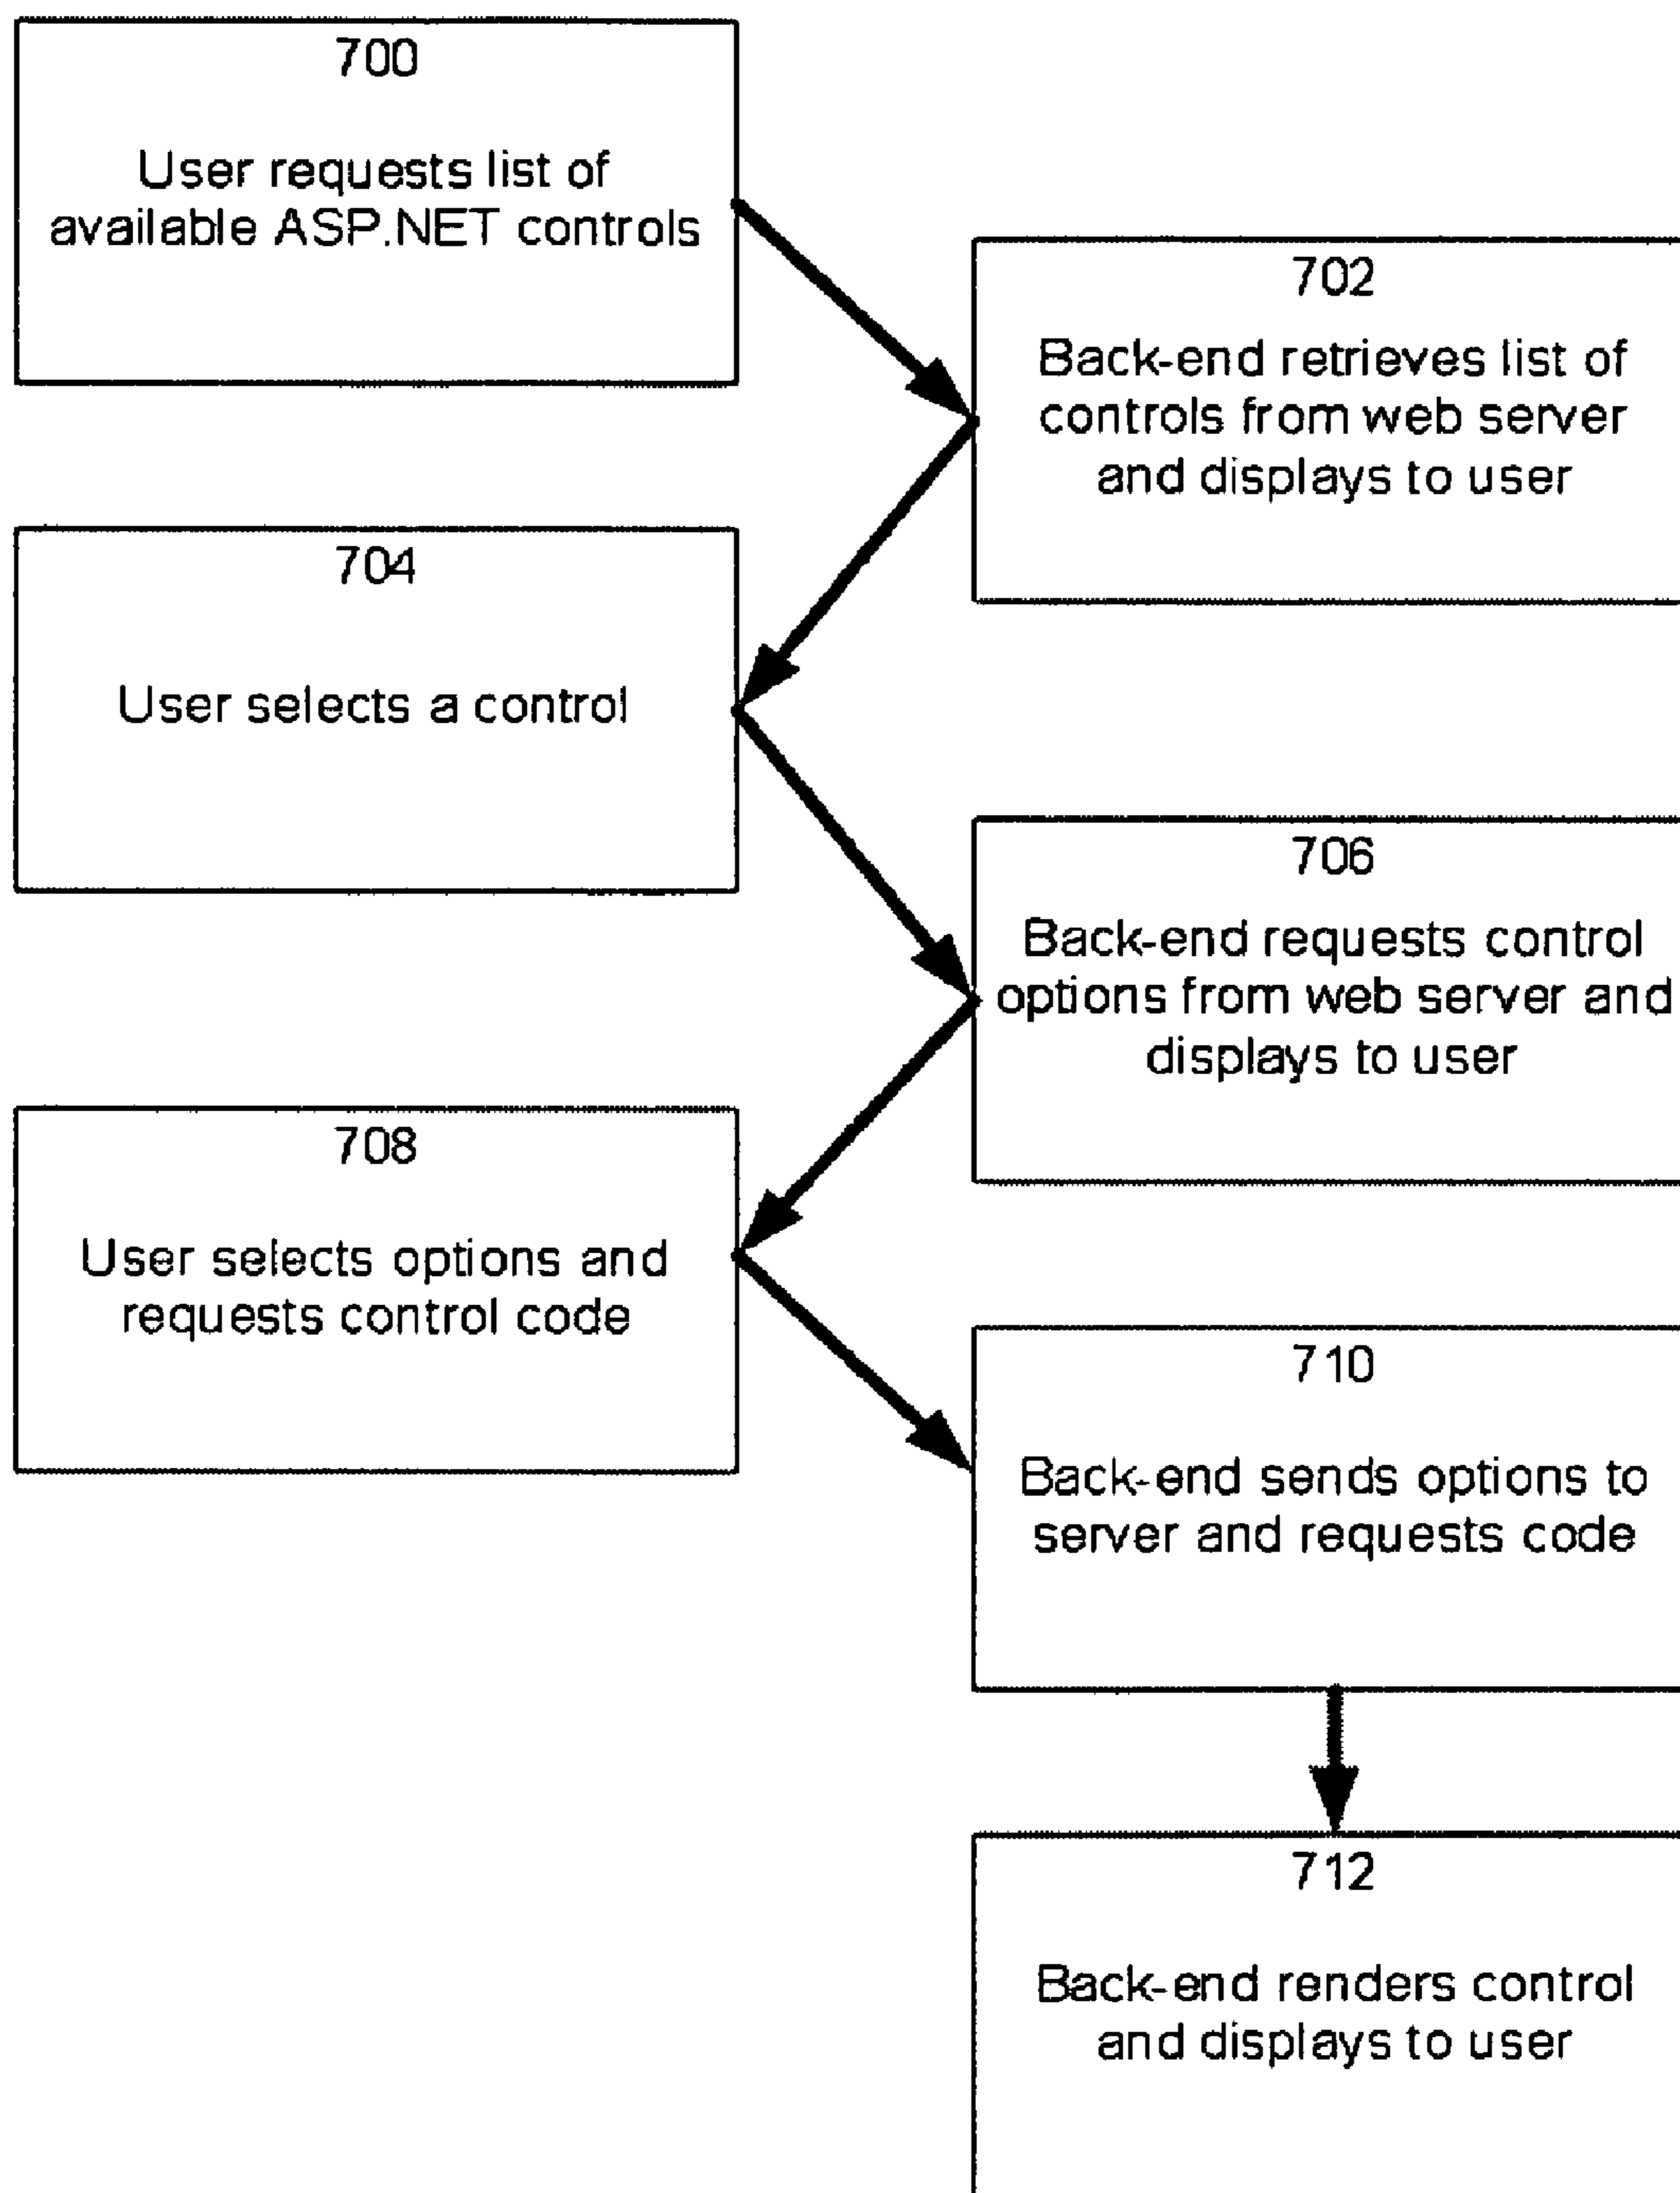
700

User requests list of available ASP.NET controls

702

Back-end retrieves list of controls from web server and displays to user

704

User selects a control

706

Back-end requests control options from web server and displays to user

708

User selects options and requests control code

710

Back-end sends options to server and requests code

712

Back-end renders control and displays to user